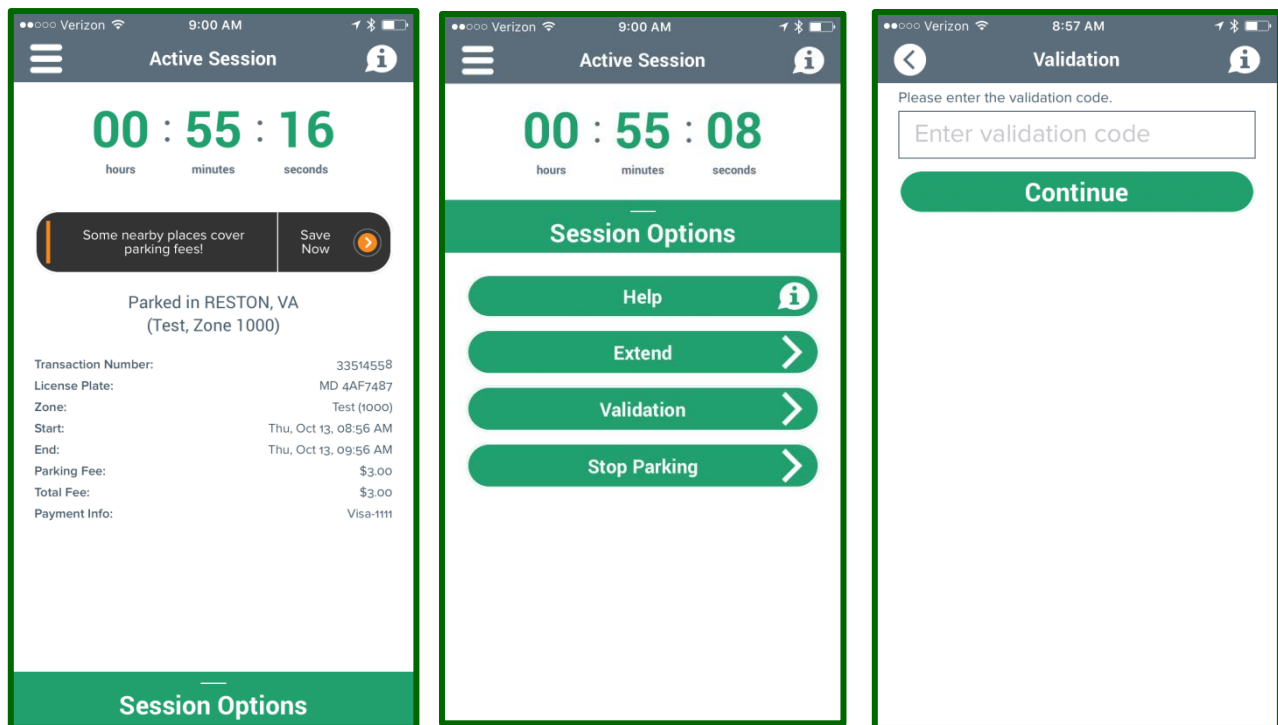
●●○○○ Verizon 9:00 AM

Active Session

00 : 55 : 16
hours minutes seconds

Some nearby places cover parking fees!

Save Now

Parked in RESTON, VA
(Test, Zone 1000)

| | |
|---|---|
| Transaction Number: | 33514558 |
| License Plate: | MD 4AF7487 |
| Zone: | Test (1000) |
| Start: | Thu, Oct 13, 08:56 AM |
| End: | Thu, Oct 13, 09:56 AM |
| Parking Fee: | $3.00 |
| Total Fee: | $3.00 |
| Payment Info: | Visa-1111 |

Session Options

●●○○○ Verizon 9:00 AM

Active Session

00 : 55 : 08
hours minutes seconds

Session Options

Help

Extend

Validation

Stop Parking

●●○○○ Verizon 8:57 AM

Validation

Please enter the validation code.

Enter validation code

Continue